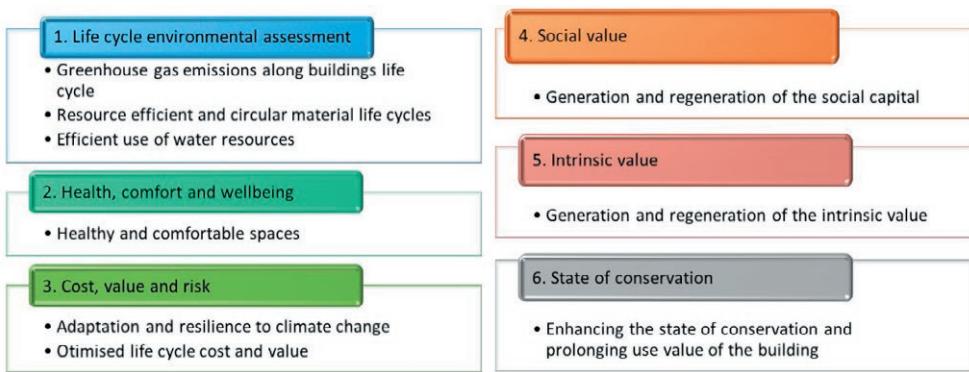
1. Life cycle environmental assessment

• Greenhouse gas emissions along buildings life cycle
• Resource efficient and circular material life cycles
• Efficient use of water resources

2. Health, comfort and wellbeing

• Healthy and comfortable spaces

3. Cost, value and risk

• Adaptation and resilience to climate change
• Otimised life cycle cost and value

4. Social value

• Generation and regeneration of the social capital

5. Intrinsic value

• Generation and regeneration of the intrinsic value

6. State of conservation

• Enhancing the state of conservation and prolonging use value of the building